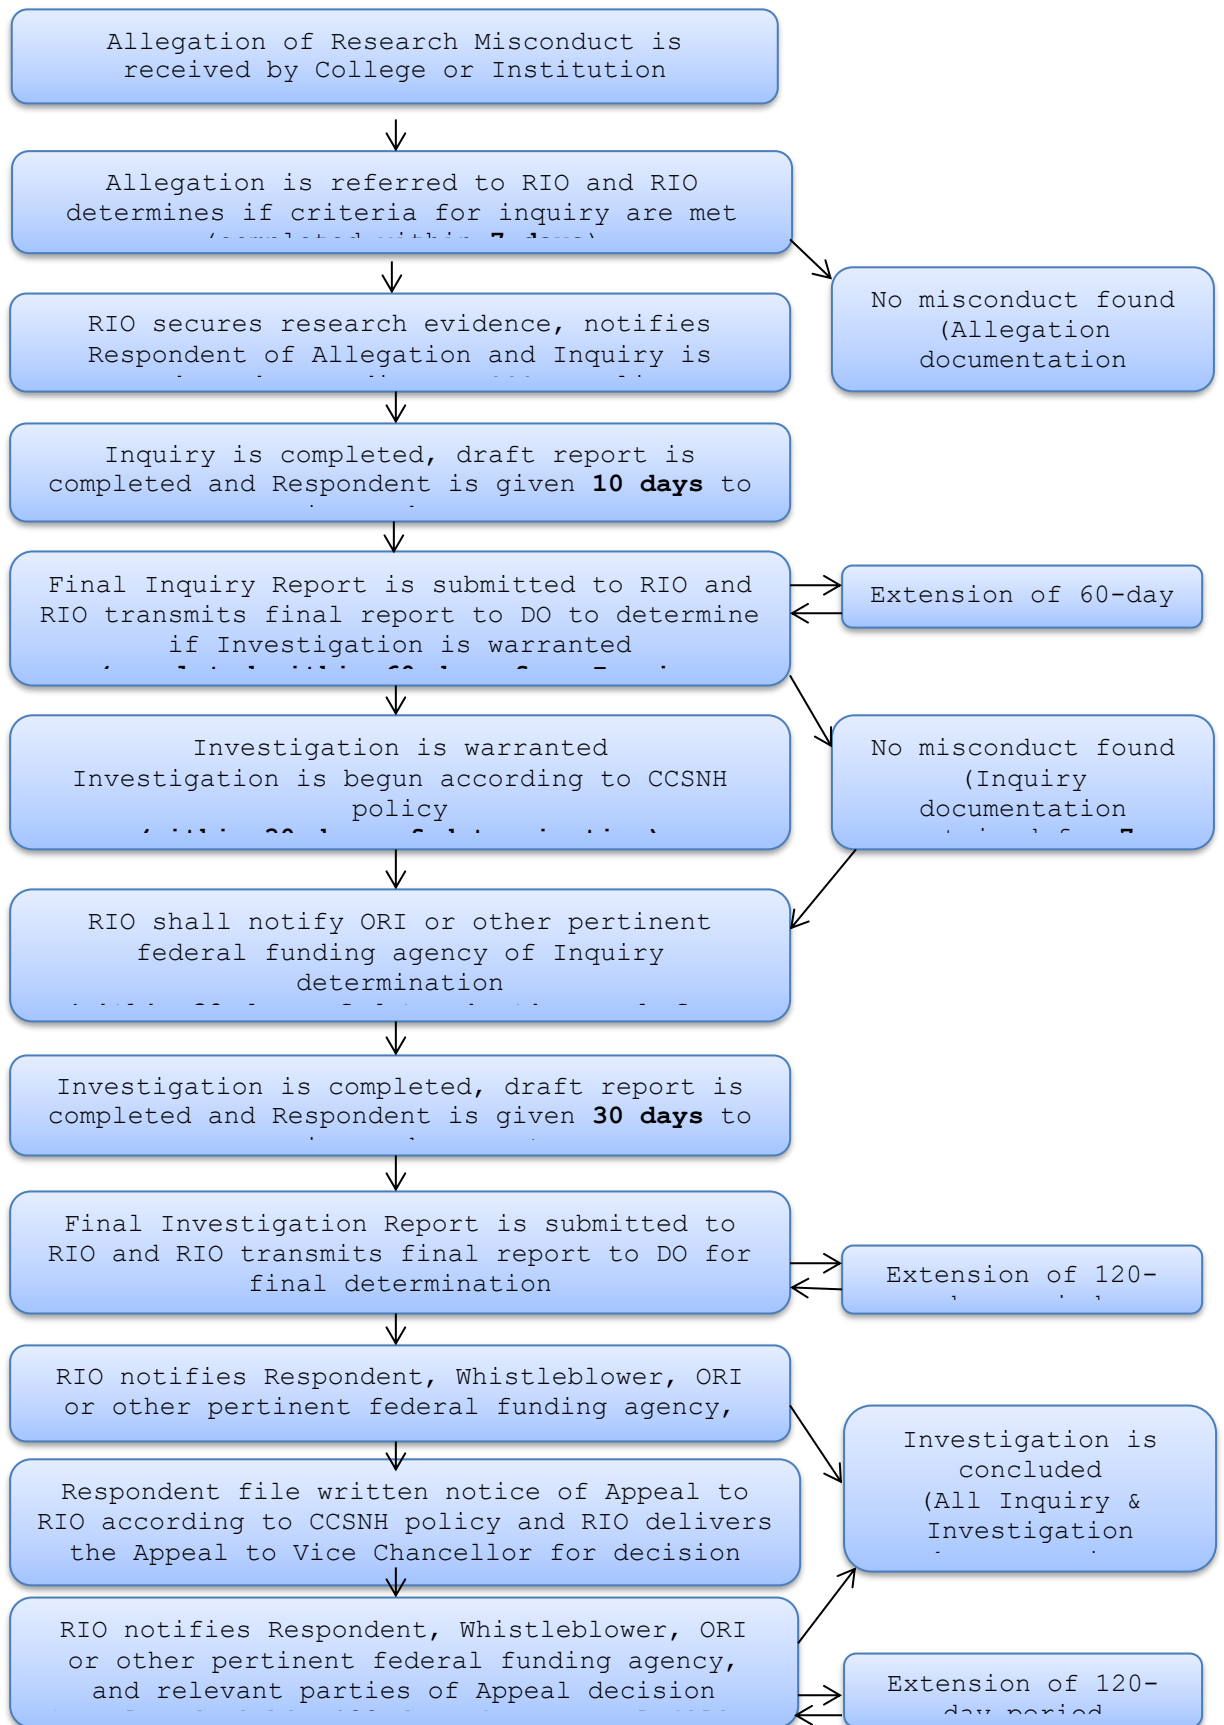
Allegation of Research Misconduct is received by College or Institution

Allegation is referred to RIO and RIO determines if criteria for inquiry are met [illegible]

No misconduct found (Allegation documentation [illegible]

RIO secures research evidence, notifies Respondent of Allegation and Inquiry is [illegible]

Inquiry is completed, draft report is completed and Respondent is given **10 days** to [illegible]

Final Inquiry Report is submitted to RIO and RIO transmits final report to DO to determine if Investigation is warranted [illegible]

Extension of 60-day

Investigation is warranted Investigation is begun according to CCSNH policy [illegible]

No misconduct found (Inquiry documentation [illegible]

RIO shall notify ORI or other pertinent federal funding agency of Inquiry determination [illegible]

Investigation is completed, draft report is completed and Respondent is given **30 days** to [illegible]

Final Investigation Report is submitted to RIO and RIO transmits final report to DO for final determination

Extension of 120-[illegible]

RIO notifies Respondent, Whistleblower, ORI or other pertinent federal funding agency, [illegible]

Investigation is concluded (All Inquiry & Investigation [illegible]

Respondent file written notice of Appeal to RIO according to CCSNH policy and RIO delivers the Appeal to Vice Chancellor for decision

RIO notifies Respondent, Whistleblower, ORI or other pertinent federal funding agency, and relevant parties of Appeal decision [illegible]

Extension of 120-day period